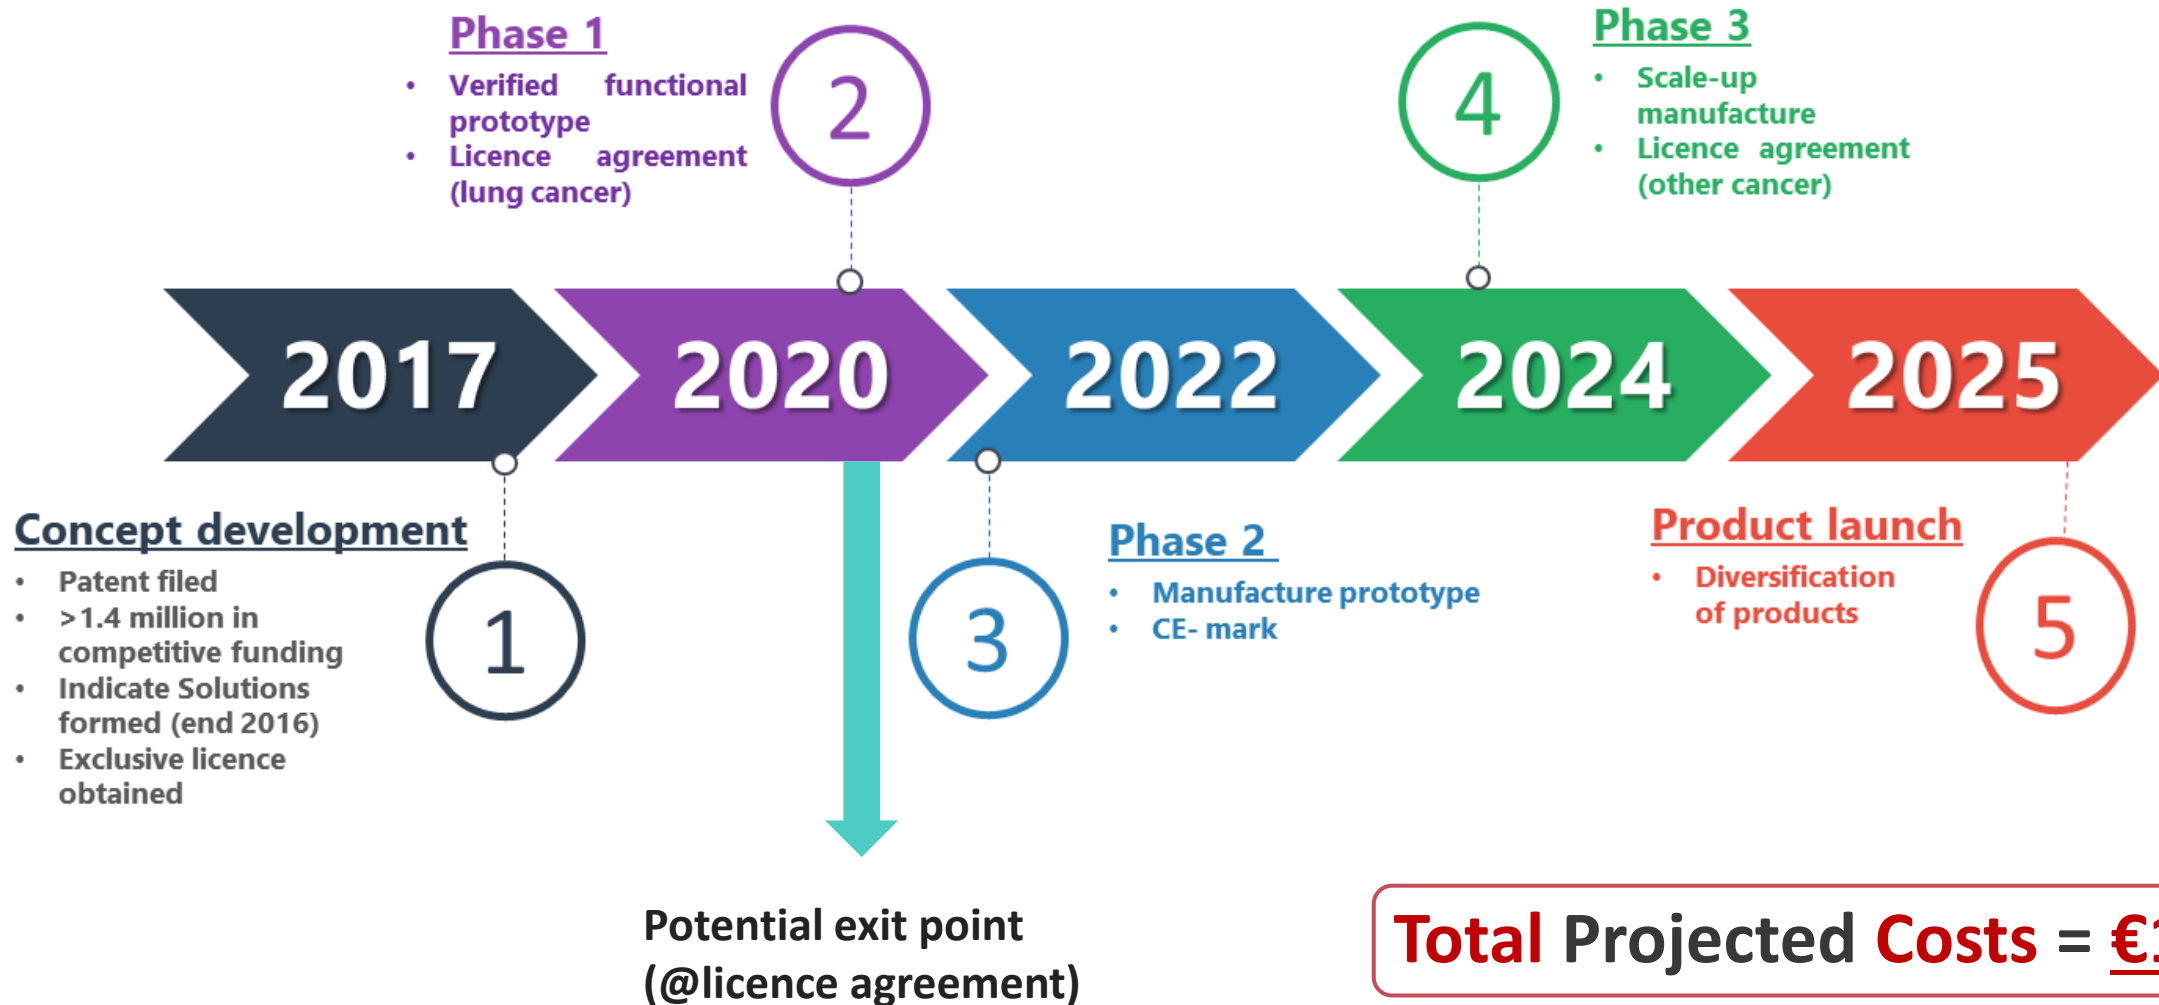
Phase 1
• Verified functional prototype
• Licence agreement (lung cancer)

2

4

Phase 3
• Scale-up manufacture
• Licence agreement (other cancer)

2017 2020 2022 2024 2025

Concept development
• Patent filed
• >1.4 million in competitive funding
• Indicate Solutions formed (end 2016)
• Exclusive licence obtained

1

3

Phase 2
• Manufacture prototype
• CE- mark

Product launch
• Diversification of products

5

Potential exit point (@licence agreement)

Total Projected Costs = €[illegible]